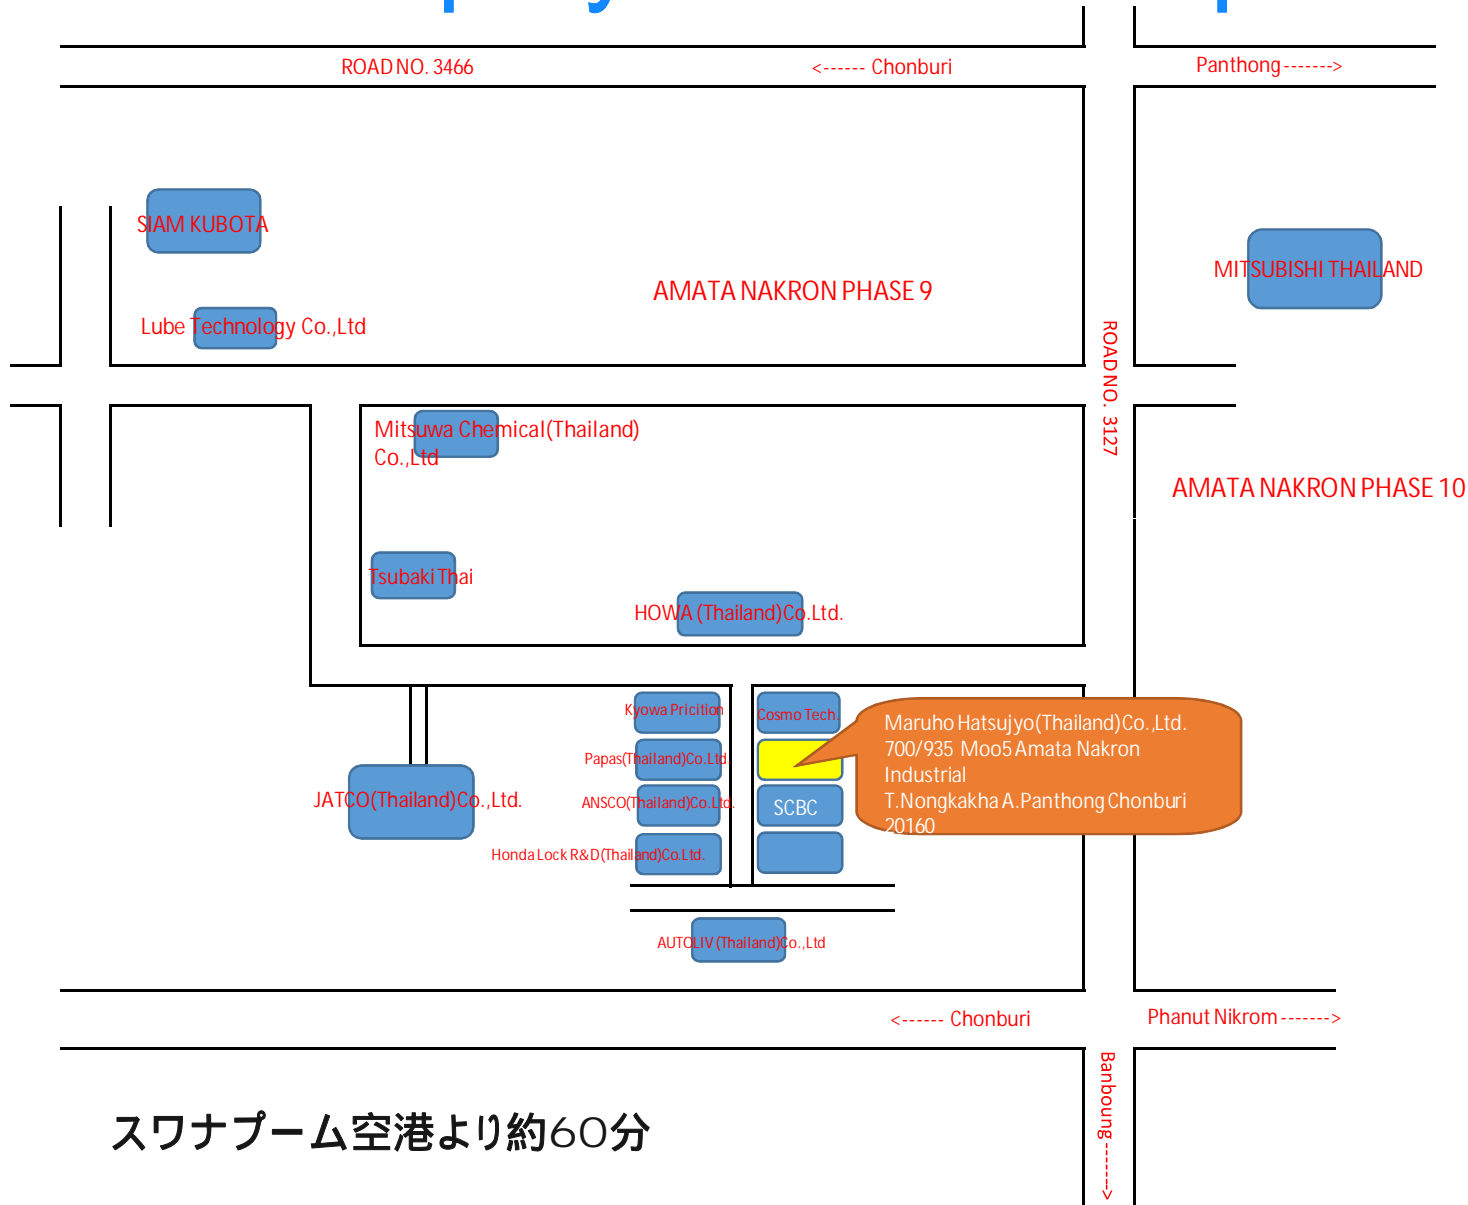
ROAD NO. 3466

<------ Chonburi

Panthong ------->

SIAM KUBOTA

AMATA NAKRON PHASE 9

MITSUBISHI THAILAND

Lube Technology Co.,Ltd

ROAD NO. 3127

Mitsuwa Chemical(Thailand) Co.,Ltd

AMATA NAKRON PHASE 10

Tsubaki Thai

HOWA (Thailand)Co.Ltd.

Kyowa Pricition

Cosmo Tech.

Maruho Hatsujyo(Thailand)Co.,Ltd.
700/935 Moo5 Amata Nakron Industrial
T.Nongkakha A.Panthong Chonburi 20160

Papas(Thailand)Co.Ltd

JATCO(Thailand)Co.,Ltd.

ANSCO(Thailand)Co.Ltd.

SCBC

Honda Lock R&D(Thailand)Co.Ltd.

AUTOLIV (Thailand)Co.,Ltd

<------ Chonburi

Phanut Nikrom ------->

Banboung------->

スワナプーム空港より約60分